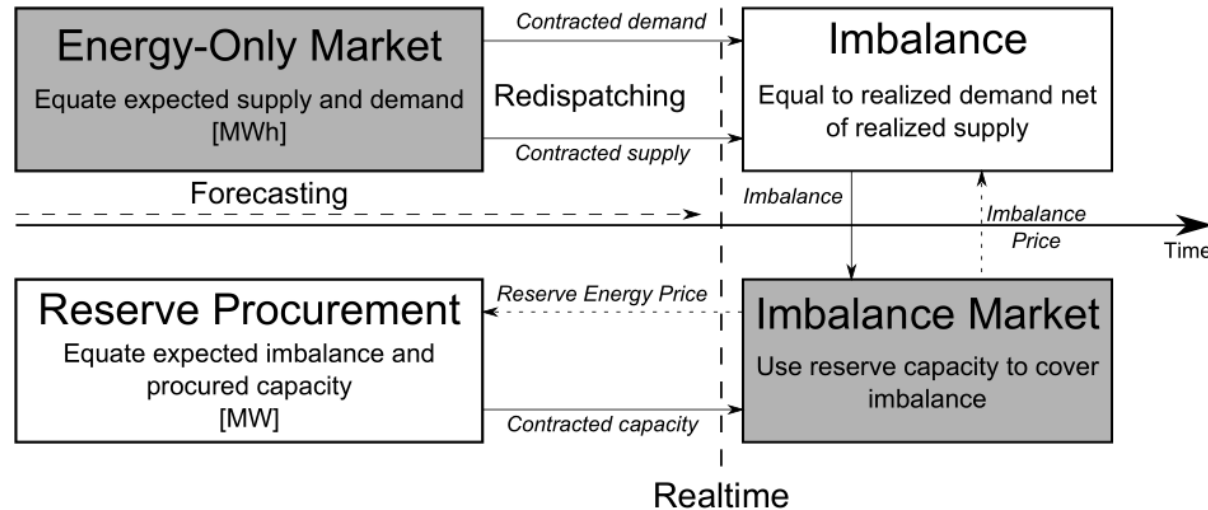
Energy-Only Market

Equate expected supply and demand [MWh]

Contracted demand

Redispatching

Contracted supply

Imbalance

Equal to realized demand net of realized supply

Forecasting

Imbalance

Imbalance Price

Time

Reserve Procurement

Equate expected imbalance and procured capacity [MW]

Reserve Energy Price

Contracted capacity

Imbalance Market

Use reserve capacity to cover imbalance

Realtime